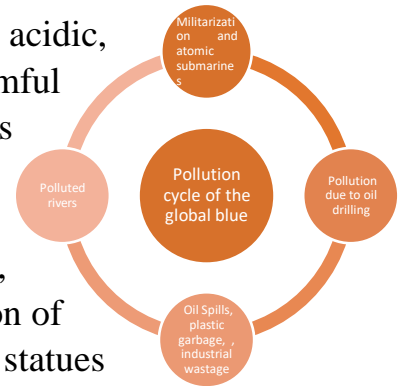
acidic,
mful
s

,
on of
statues

Militarization and atomic submarines

Pollution cycle of the global blue

Pollution due to oil drilling

Oil Spills, plastic garbage, , industrial wastage

Polluted rivers